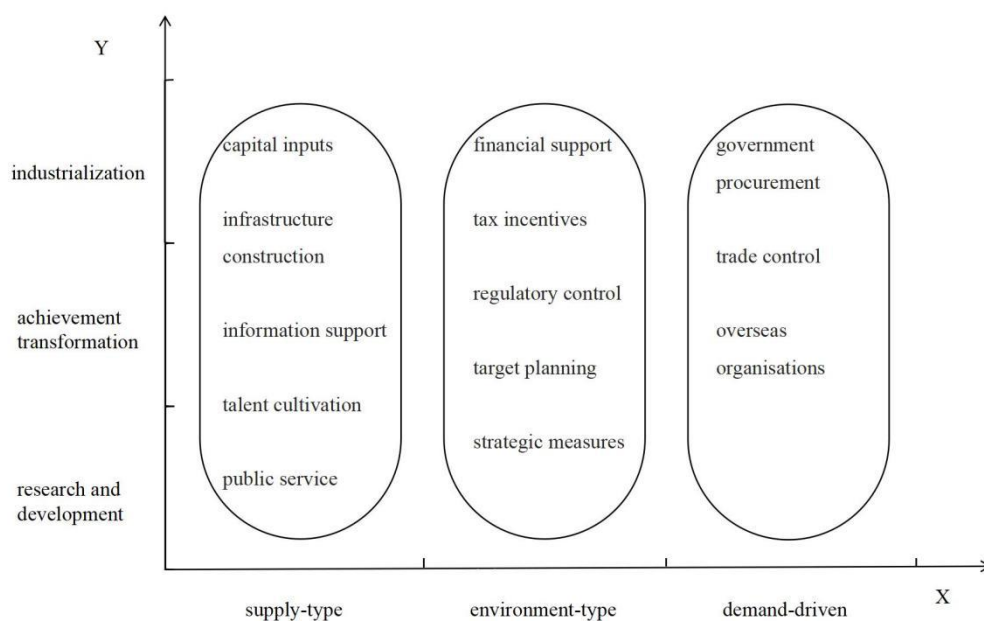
Y

industrialization

achievement transformation

research and development

capital inputs

infrastructure construction

information support

talent cultivation

public service

financial support

tax incentives

regulatory control

target planning

strategic measures

government procurement

trade control

overseas organisations

supply-type

environment-type

demand-driven

X